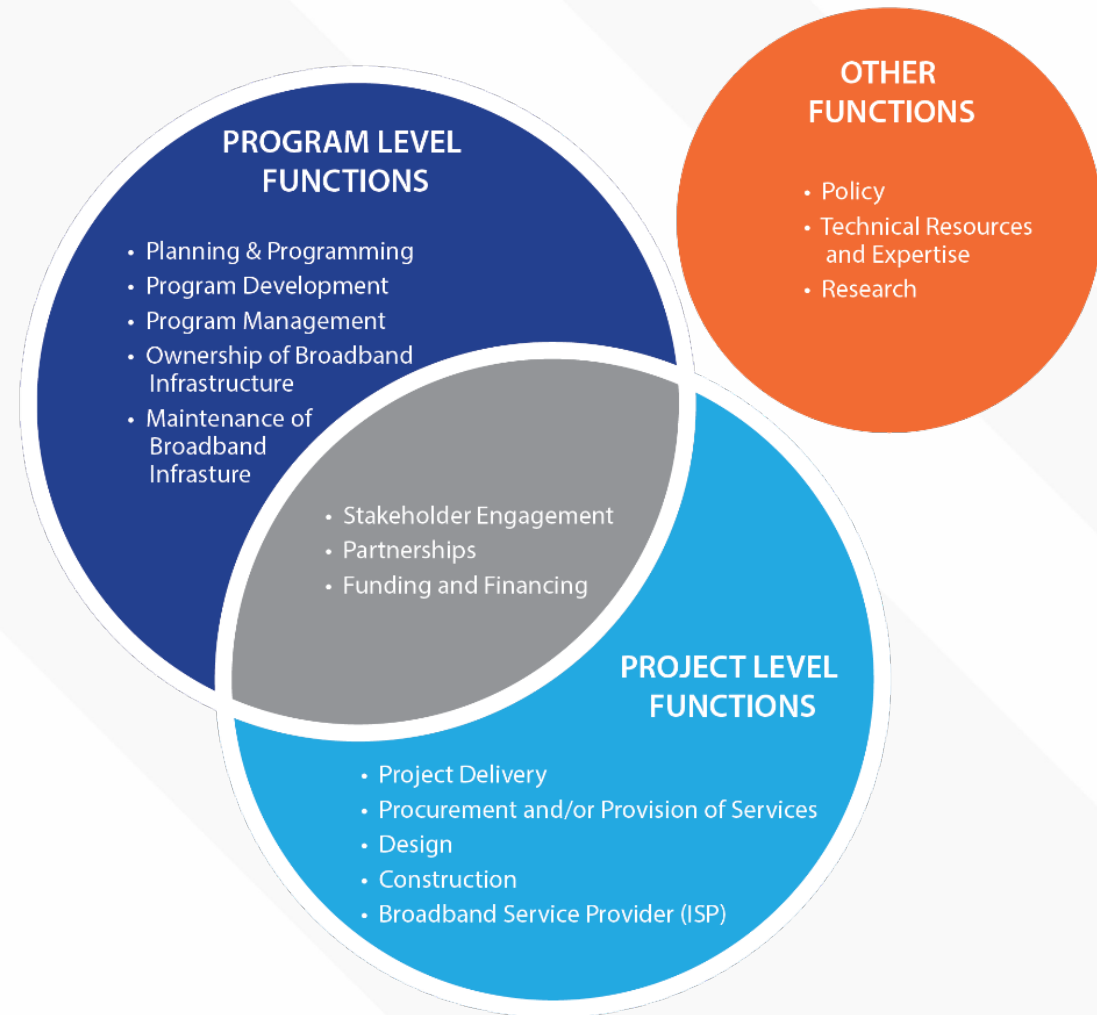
OTHER FUNCTIONS

• Policy
• Technical Resources and Expertise
• Research

PROGRAM LEVEL FUNCTIONS

• Planning & Programming
• Program Development
• Program Management
• Ownership of Broadband Infrastructure
• Maintenance of Broadband Infrasture

• Stakeholder Engagement
• Partnerships
• Funding and Financing

PROJECT LEVEL FUNCTIONS

• Project Delivery
• Procurement and/or Provision of Services
• Design
• Construction
• Broadband Service Provider (ISP)